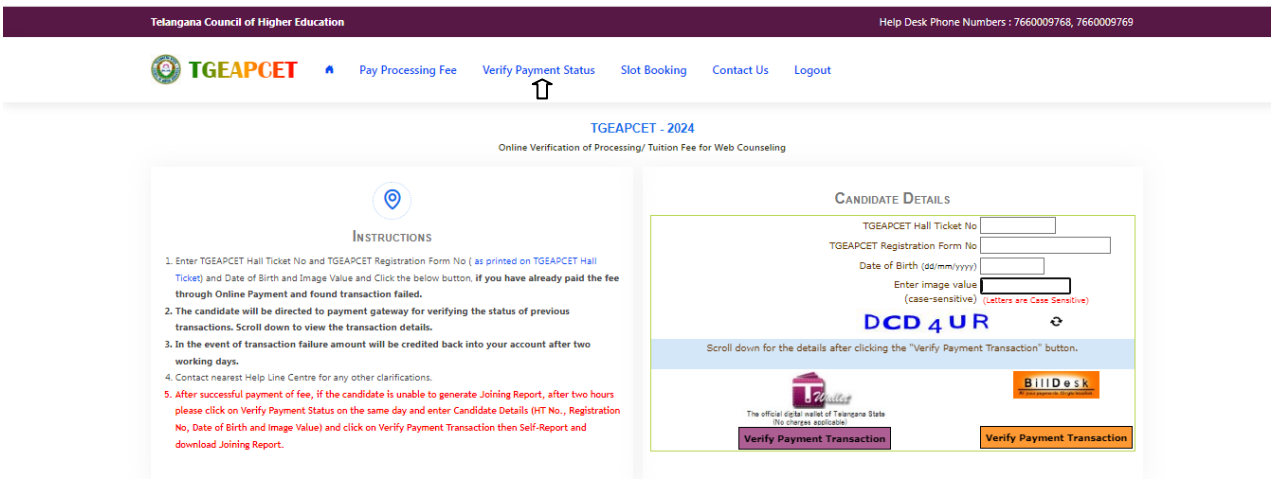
Telangana Council of Higher Education

Help Desk Phone Numbers : 7660009768, 7660009769

TGEAPCET

Pay Processing Fee | Verify Payment Status | Slot Booking | Contact Us | Logout

TGEAPCET - 2024

Online Verification of Processing/ Tuition Fee for Web Counseling

INSTRUCTIONS

1. Enter TGEAPCET Hall Ticket No and TGEAPCET Registration Form No ( as printed on TGEAPCET Hall Ticket) and Date of Birth and Image Value and Click the below button, if you have already paid the fee through Online Payment and found transaction failed.
2. The candidate will be directed to payment gateway for verifying the status of previous transactions. Scroll down to view the transaction details.
3. In the event of transaction failure amount will be credited back into your account after two working days.
4. Contact nearest Help Line Centre for any other clarifications.
5. After successful payment of fee, if the candidate is unable to generate Joining Report, after two hours please click on Verify Payment Status on the same day and enter Candidate Details (HT No., Registration No, Date of Birth and Image Value) and click on Verify Payment Transaction then Self-Report and download Joining Report.

CANDIDATE DETAILS

TGEAPCET Hall Ticket No
TGEAPCET Registration Form No
Date of Birth (dd/mm/yyyy)
Enter image value (case-sensitive) (Letters are Case Sensitive)
DCD4UR

Scroll down for the details after clicking the "Verify Payment Transaction" button.

T Wallet
The official digital wallet of Telangana State
(No charges applicable)

BillDesk

Verify Payment Transaction

Verify Payment Transaction